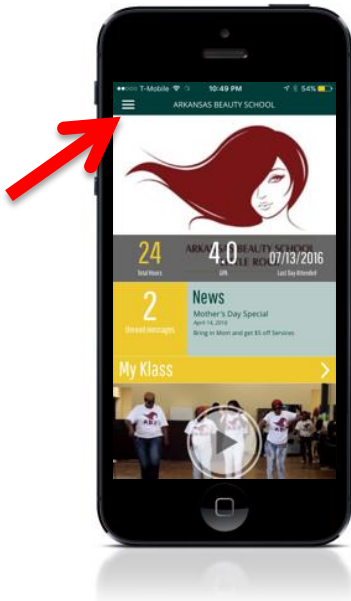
T-Mobile 10:49 PM 54%

ARKANSAS BEAUTY SCHOOL

24
Total Hours

4.0
GPA

07/13/2016
Last Day Attended

ARKA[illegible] BEAUTY SCHOOL
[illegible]LE RO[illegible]

2
Unread messages

News
Mother's Day Special
April 14, 2016
Bring in Mom and get $5 off Services

My Klass